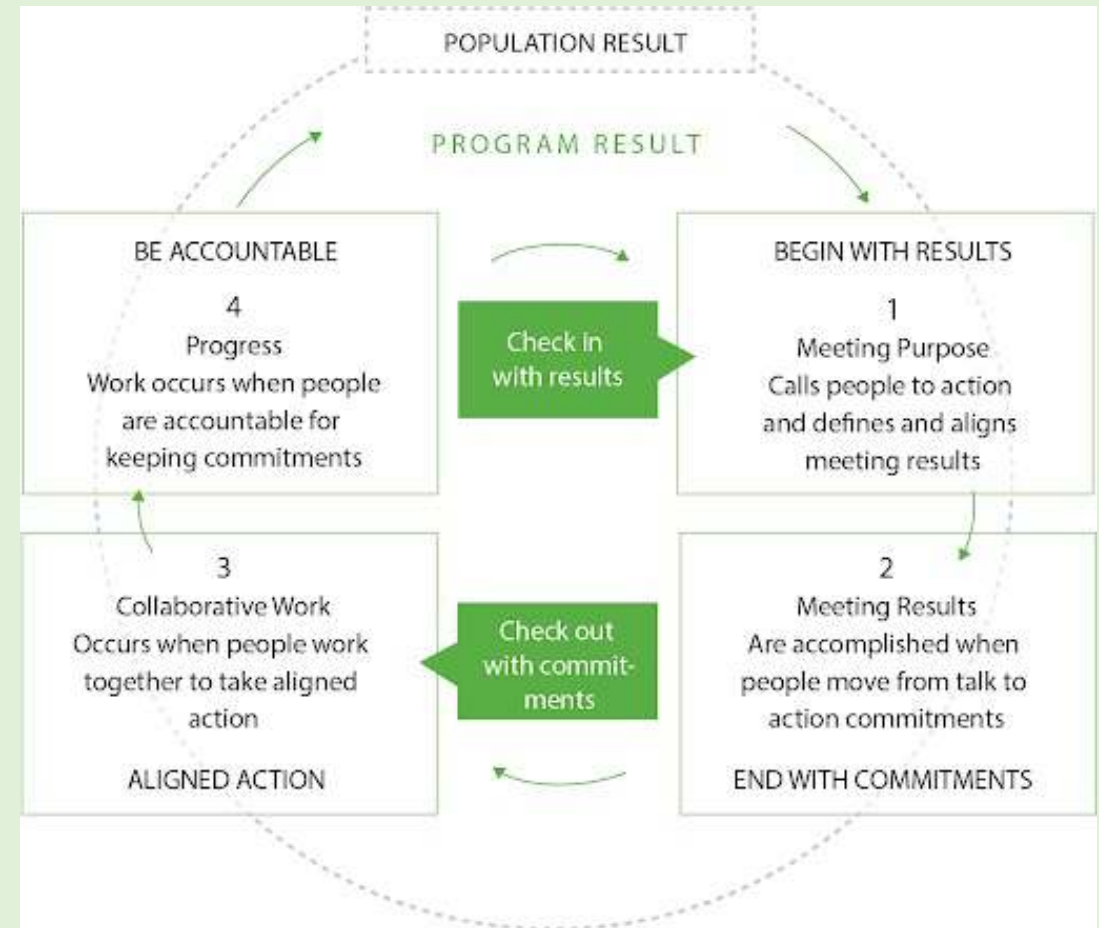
POPULATION RESULT

PROGRAM RESULT

BE ACCOUNTABLE

4
Progress
Work occurs when people are accountable for keeping commitments

Check in with results

BEGIN WITH RESULTS

1
Meeting Purpose
Calls people to action and defines and aligns meeting results

3
Collaborative Work
Occurs when people work together to take aligned action

ALIGNED ACTION

Check out with commitments

2
Meeting Results
Are accomplished when people move from talk to action commitments

END WITH COMMITMENTS